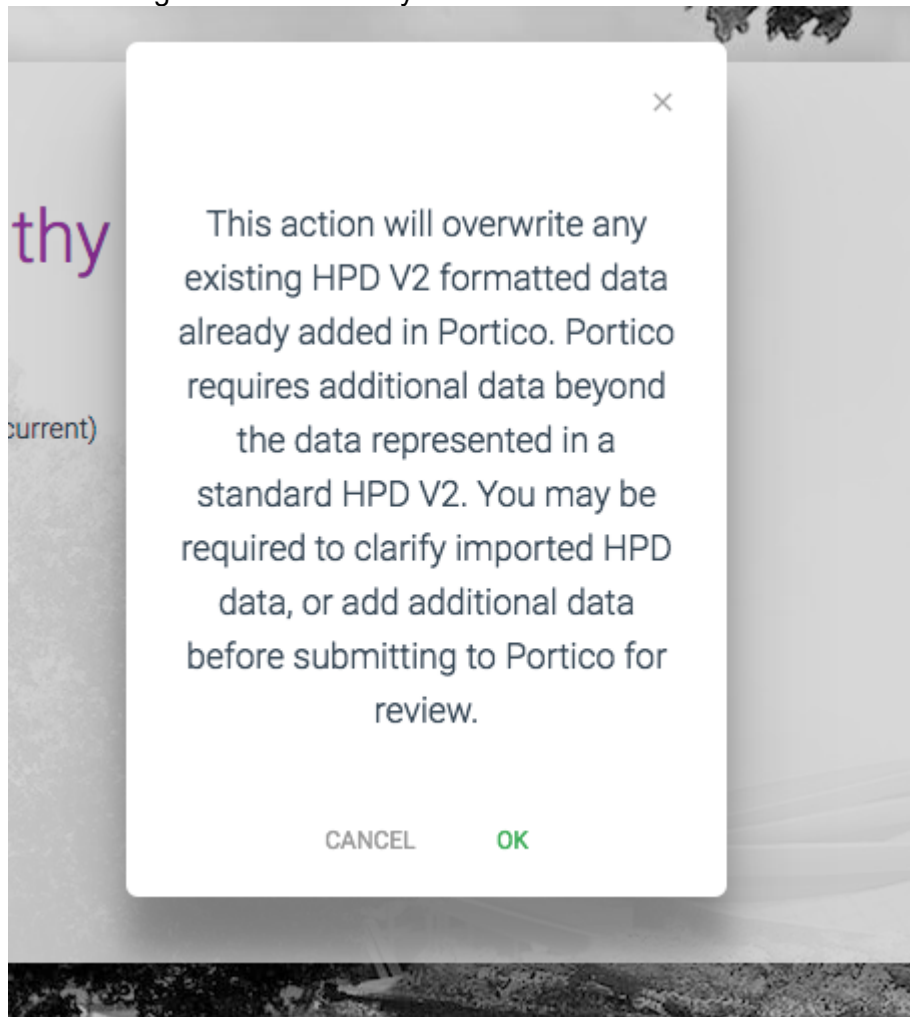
thy

current)

×

This action will overwrite any existing HPD V2 formatted data already added in Portico. Portico requires additional data beyond the data represented in a standard HPD V2. You may be required to clarify imported HPD data, or add additional data before submitting to Portico for review.

CANCEL OK